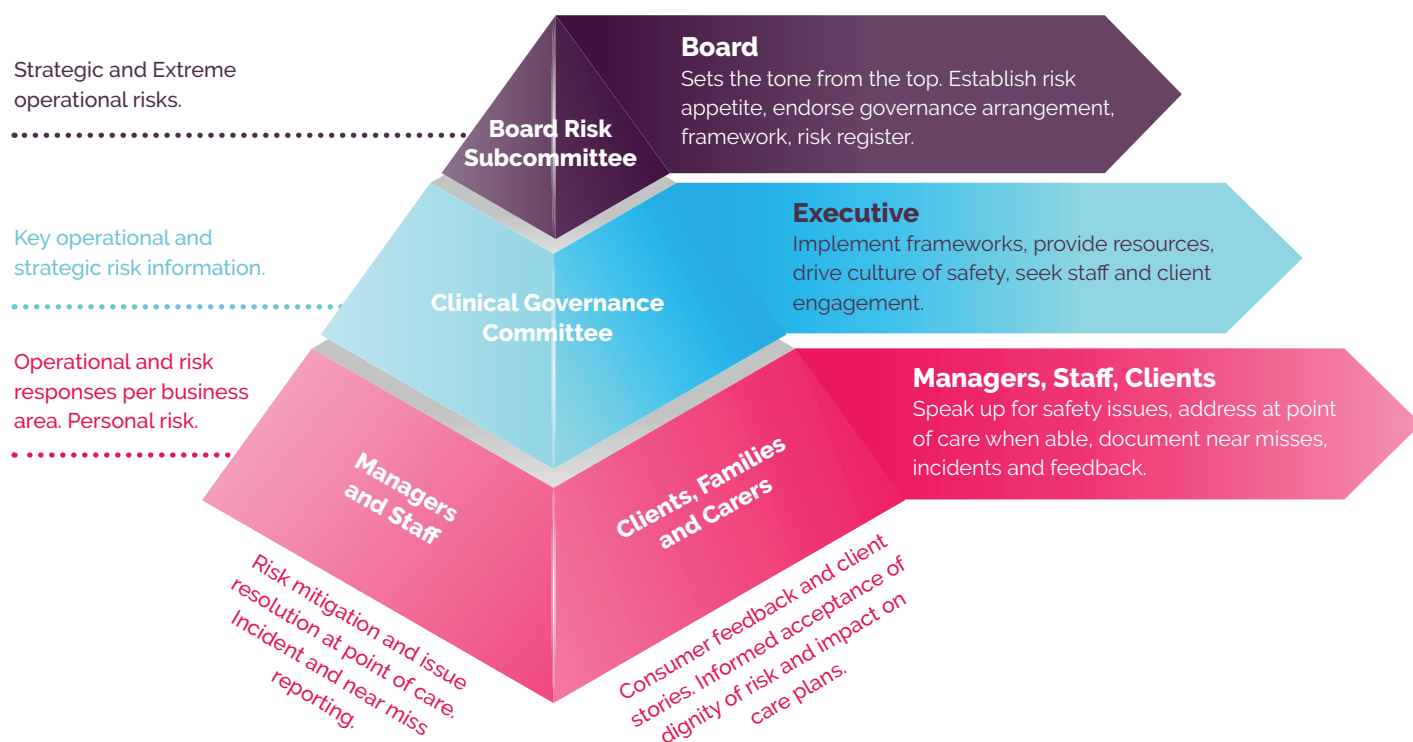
Strategic and Extreme operational risks.

Board Risk Subcommittee

Board
Sets the tone from the top. Establish risk appetite, endorse governance arrangement, framework, risk register.

Key operational and strategic risk information.

Clinical Governance Committee

Executive
Implement frameworks, provide resources, drive culture of safety, seek staff and client engagement.

Operational and risk responses per business area. Personal risk.

Managers, Staff, Clients
Speak up for safety issues, address at point of care when able, document near misses, incidents and feedback.

Managers and Staff

Clients, Families and Carers

Risk mitigation and issue resolution at point of care. Incident and near miss reporting.

Consumer feedback and client stories. Informed acceptance of dignity of risk and impact on care plans.